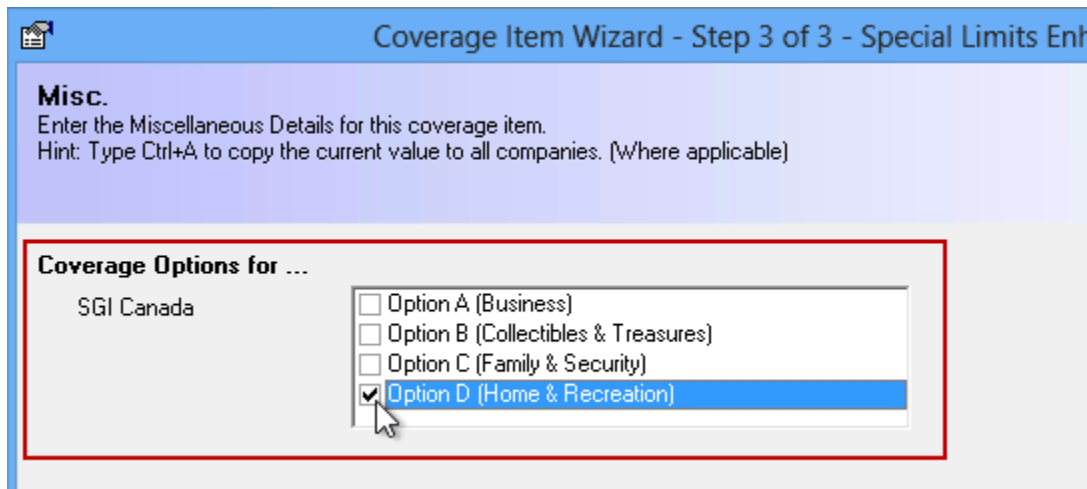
Coverage Item Wizard - Step 3 of 3 - Special Limits Enh

Misc.
Enter the Miscellaneous Details for this coverage item.
Hint: Type Ctrl+A to copy the current value to all companies. (Where applicable)

Coverage Options for ...

SGI Canada

Option A (Business)
Option B (Collectibles & Treasures)
Option C (Family & Security)
Option D (Home & Recreation)